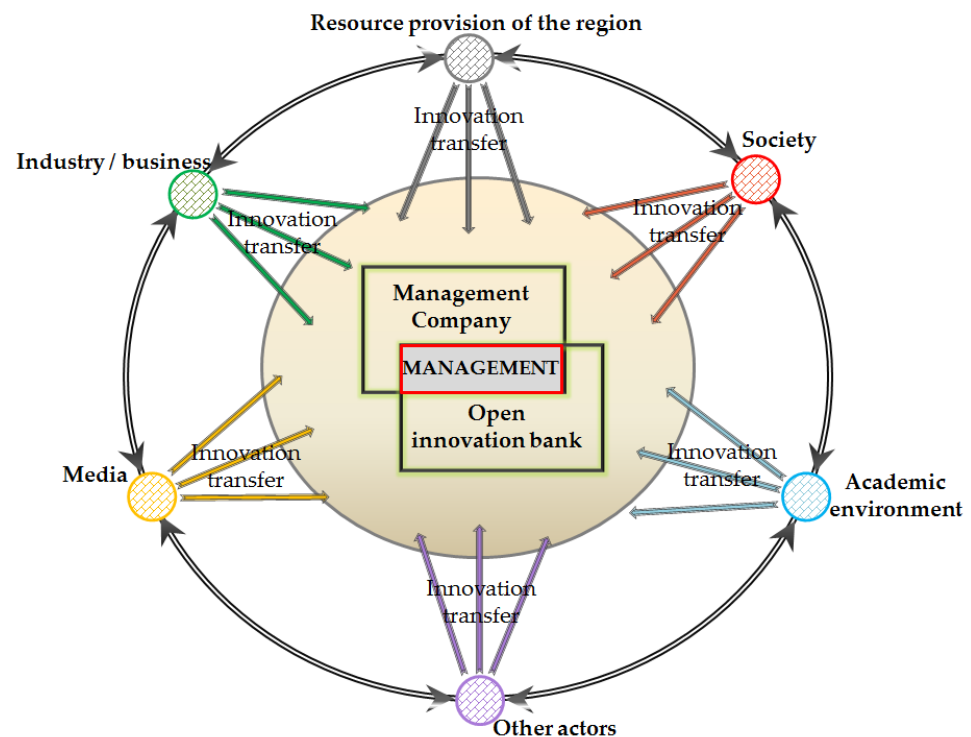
Resource provision of the region

Innovation transfer

Industry / business

Society

Innovation transfer

Innovation transfer

Management Company

MANAGEMENT

Open innovation bank

Media

Innovation transfer

Innovation transfer

Academic environment

Innovation transfer

Other actors